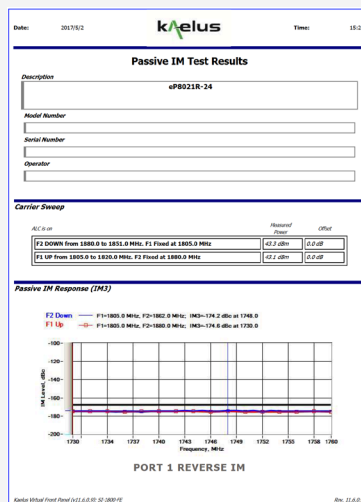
Date: 2017/5/2

kaelus

Time: 15:2

Passive IM Test Results

Description

eP8021R-24

Model Number

Serial Number

Operator

Carrier Sweep

ALC is on

Measured Power

Offset

| F2 DOWN from 1880.0 to 1851.0 MHz. F1 Fixed at 1805.0 MHz | 43.3 dBm | 0.0 dB |
|---|---|---|
| F1 UP from 1805.0 to 1820.0 MHz. F2 Fixed at 1880.0 MHz | 43.1 dBm | 0.0 dB |

Passive IM Response (IM3)

F2 Down — F1=1805.0 MHz; F2=1862.0 MHz; IM3=-174.2 dBc at 1748.0

F1 Up — F1=1805.0 MHz; F2=1880.0 MHz; IM3=-174.6 dBc at 1730.0

-100
-120
-140
-160
-180
-200

IM Level, dBc

1730 1734 1737 1740 1743 1746 1749 1752 1755 1758 1760

Frequency, MHz

PORT 1 REVERSE IM

Kaelus Virtual Front Panel (v11.6.0.9): SI-1800-FE

Rev. 11.6.0.